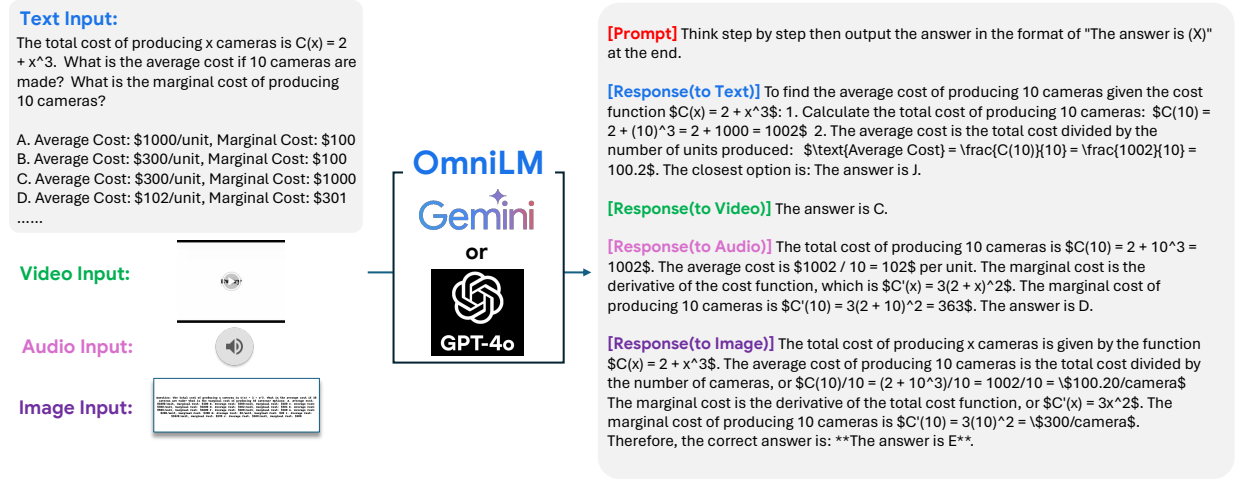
Text Input:
The total cost of producing x cameras is C(x) = 2 + x^3. What is the average cost if 10 cameras are made? What is the marginal cost of producing 10 cameras?

A. Average Cost: $1000/unit, Marginal Cost: $100
B. Average Cost: $300/unit, Marginal Cost: $100
C. Average Cost: $300/unit, Marginal Cost: $1000
D. Average Cost: $102/unit, Marginal Cost: $301
......

Video Input:

Audio Input:

Image Input:

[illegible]

OmniLM
Gemini
or
GPT-4o

[Prompt] Think step by step then output the answer in the format of "The answer is (X)" at the end.

[Response(to Text)] To find the average cost of producing 10 cameras given the cost function $C(x) = 2 + x^3$: 1. Calculate the total cost of producing 10 cameras: $C(10) = 2 + (10)^3 = 2 + 1000 = 1002$ 2. The average cost is the total cost divided by the number of units produced: $\text{Average Cost} = \frac{C(10)}{10} = \frac{1002}{10} = 100.2$. The closest option is: The answer is J.

[Response(to Video)] The answer is C.

[Response(to Audio)] The total cost of producing 10 cameras is $C(10) = 2 + 10^3 = 1002$. The average cost is $1002 / 10 = 102$ per unit. The marginal cost is the derivative of the cost function, which is $C'(x) = 3(2 + x)^2$. The marginal cost of producing 10 cameras is $C'(10) = 3(2 + 10)^2 = 363$. The answer is D.

[Response(to Image)] The total cost of producing x cameras is given by the function $C(x) = 2 + x^3$. The average cost of producing 10 cameras is the total cost divided by the number of cameras, or $C(10)/10 = (2 + 10^3)/10 = 1002/10 = \$100.20/camera$ The marginal cost is the derivative of the total cost function, or $C'(x) = 3x^2$. The marginal cost of producing 10 cameras is $C'(10) = 3(10)^2 = \$300/camera$. Therefore, the correct answer is: **The answer is E**.